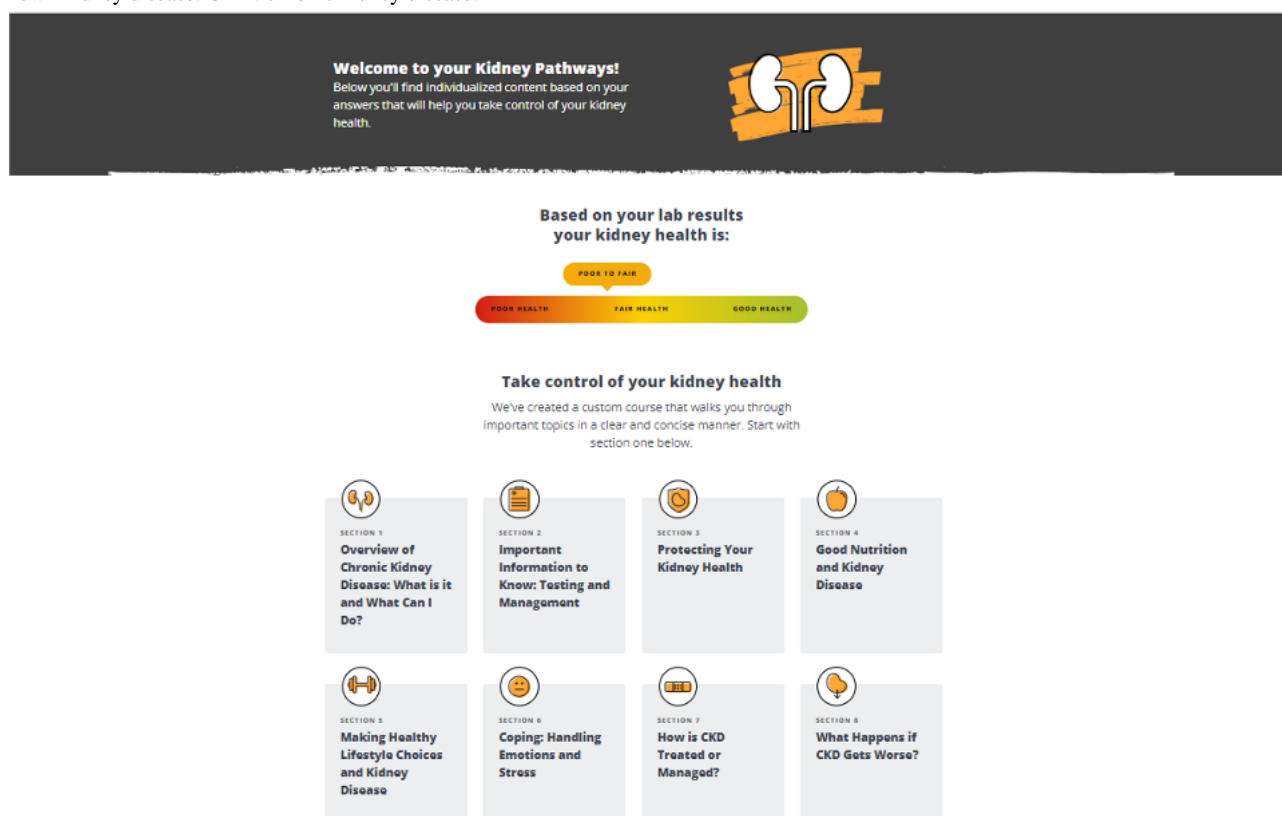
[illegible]

Welcome to your Kidney Pathways!
Below you'll find individualized content based on your answers that will help you take control of your kidney health.

Based on your lab results
your kidney health is:

POOR TO FAIR

POOR HEALTH FAIR HEALTH GOOD HEALTH

Take control of your kidney health

We've created a custom course that walks you through important topics in a clear and concise manner. Start with section one below.

SECTION 1
Overview of Chronic Kidney Disease: What is it and What Can I Do?

SECTION 2
Important Information to Know: Testing and Management

SECTION 3
Protecting Your Kidney Health

SECTION 4
Good Nutrition and Kidney Disease

SECTION 5
Making Healthy Lifestyle Choices and Kidney Disease

SECTION 6
Coping: Handling Emotions and Stress

SECTION 7
How is CKD Treated or Managed?

SECTION 8
What Happens if CKD Gets Worse?